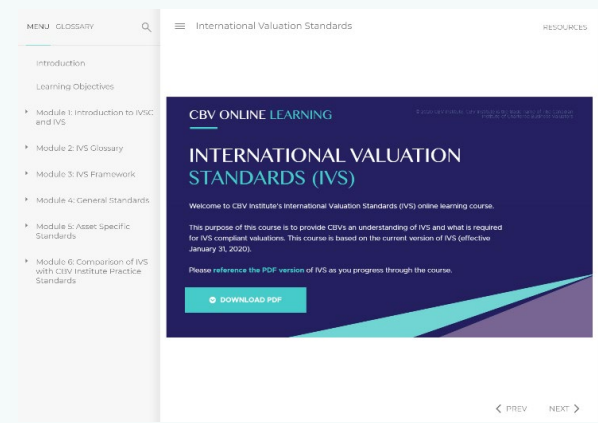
MENU GLOSSARY

Introduction

Learning Objectives

Module 1: Introduction to IVSC and IVS

Module 2: IVS Glossary

Module 3: IVS Framework

Module 4: General Standards

Module 5: Asset Specific Standards

Module 6: Comparison of IVS with CBV Institute Practice Standards

International Valuation Standards

RESOURCES

CBV ONLINE LEARNING

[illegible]

INTERNATIONAL VALUATION STANDARDS (IVS)

Welcome to CBV Institute's International Valuation Standards (IVS) online learning course.

This purpose of this course is to provide CBVs an understanding of IVS and what is required for IVS compliant valuations. This course is based on the current version of IVS (effective January 31, 2020).

Please reference the PDF version of IVS as you progress through the course.

DOWNLOAD PDF

PREV

NEXT